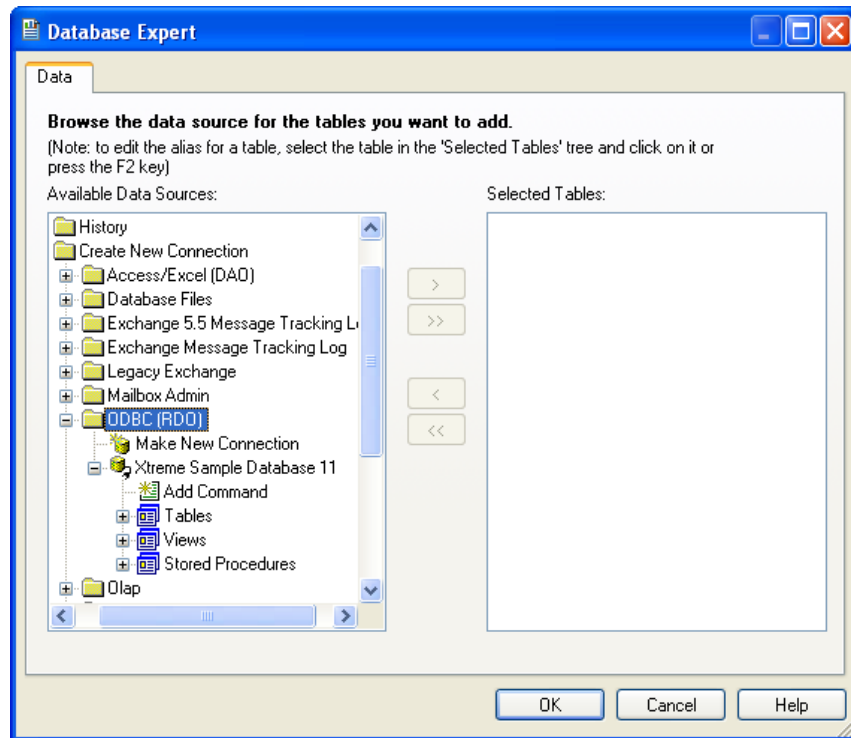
Database Expert

Data

Browse the data source for the tables you want to add.

(Note: to edit the alias for a table, select the table in the 'Selected Tables' tree and click on it or press the F2 key)

Available Data Sources:

History
Create New Connection
Access/Excel (DAO)
Database Files
Exchange 5.5 Message Tracking L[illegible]
Exchange Message Tracking Log
Legacy Exchange
Mailbox Admin
ODBC (RDO)
Make New Connection
Xtreme Sample Database 11
Add Command
Tables
Views
Stored Procedures
Olap

Selected Tables:

>
>>
<
<<

OK
Cancel
Help